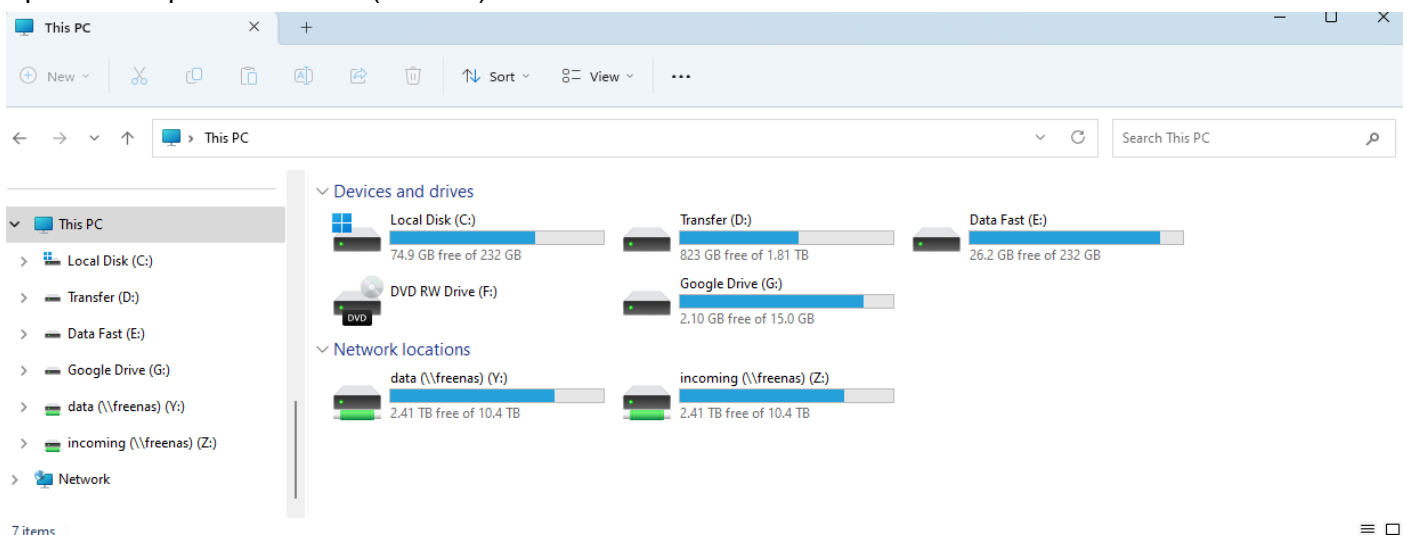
This PC

New
Sort
View
...

This PC
Search This PC

This PC
Local Disk (C:)
Transfer (D:)
Data Fast (E:)
Google Drive (G:)
data (\\freenas) (Y:)
incoming (\\freenas) (Z:)
Network

Devices and drives
Local Disk (C:)
74.9 GB free of 232 GB
Transfer (D:)
823 GB free of 1.81 TB
Data Fast (E:)
26.2 GB free of 232 GB
DVD RW Drive (F:)
DVD
Google Drive (G:)
2.10 GB free of 15.0 GB

Network locations
data (\\freenas) (Y:)
2.41 TB free of 10.4 TB
incoming (\\freenas) (Z:)
2.41 TB free of 10.4 TB

7 items